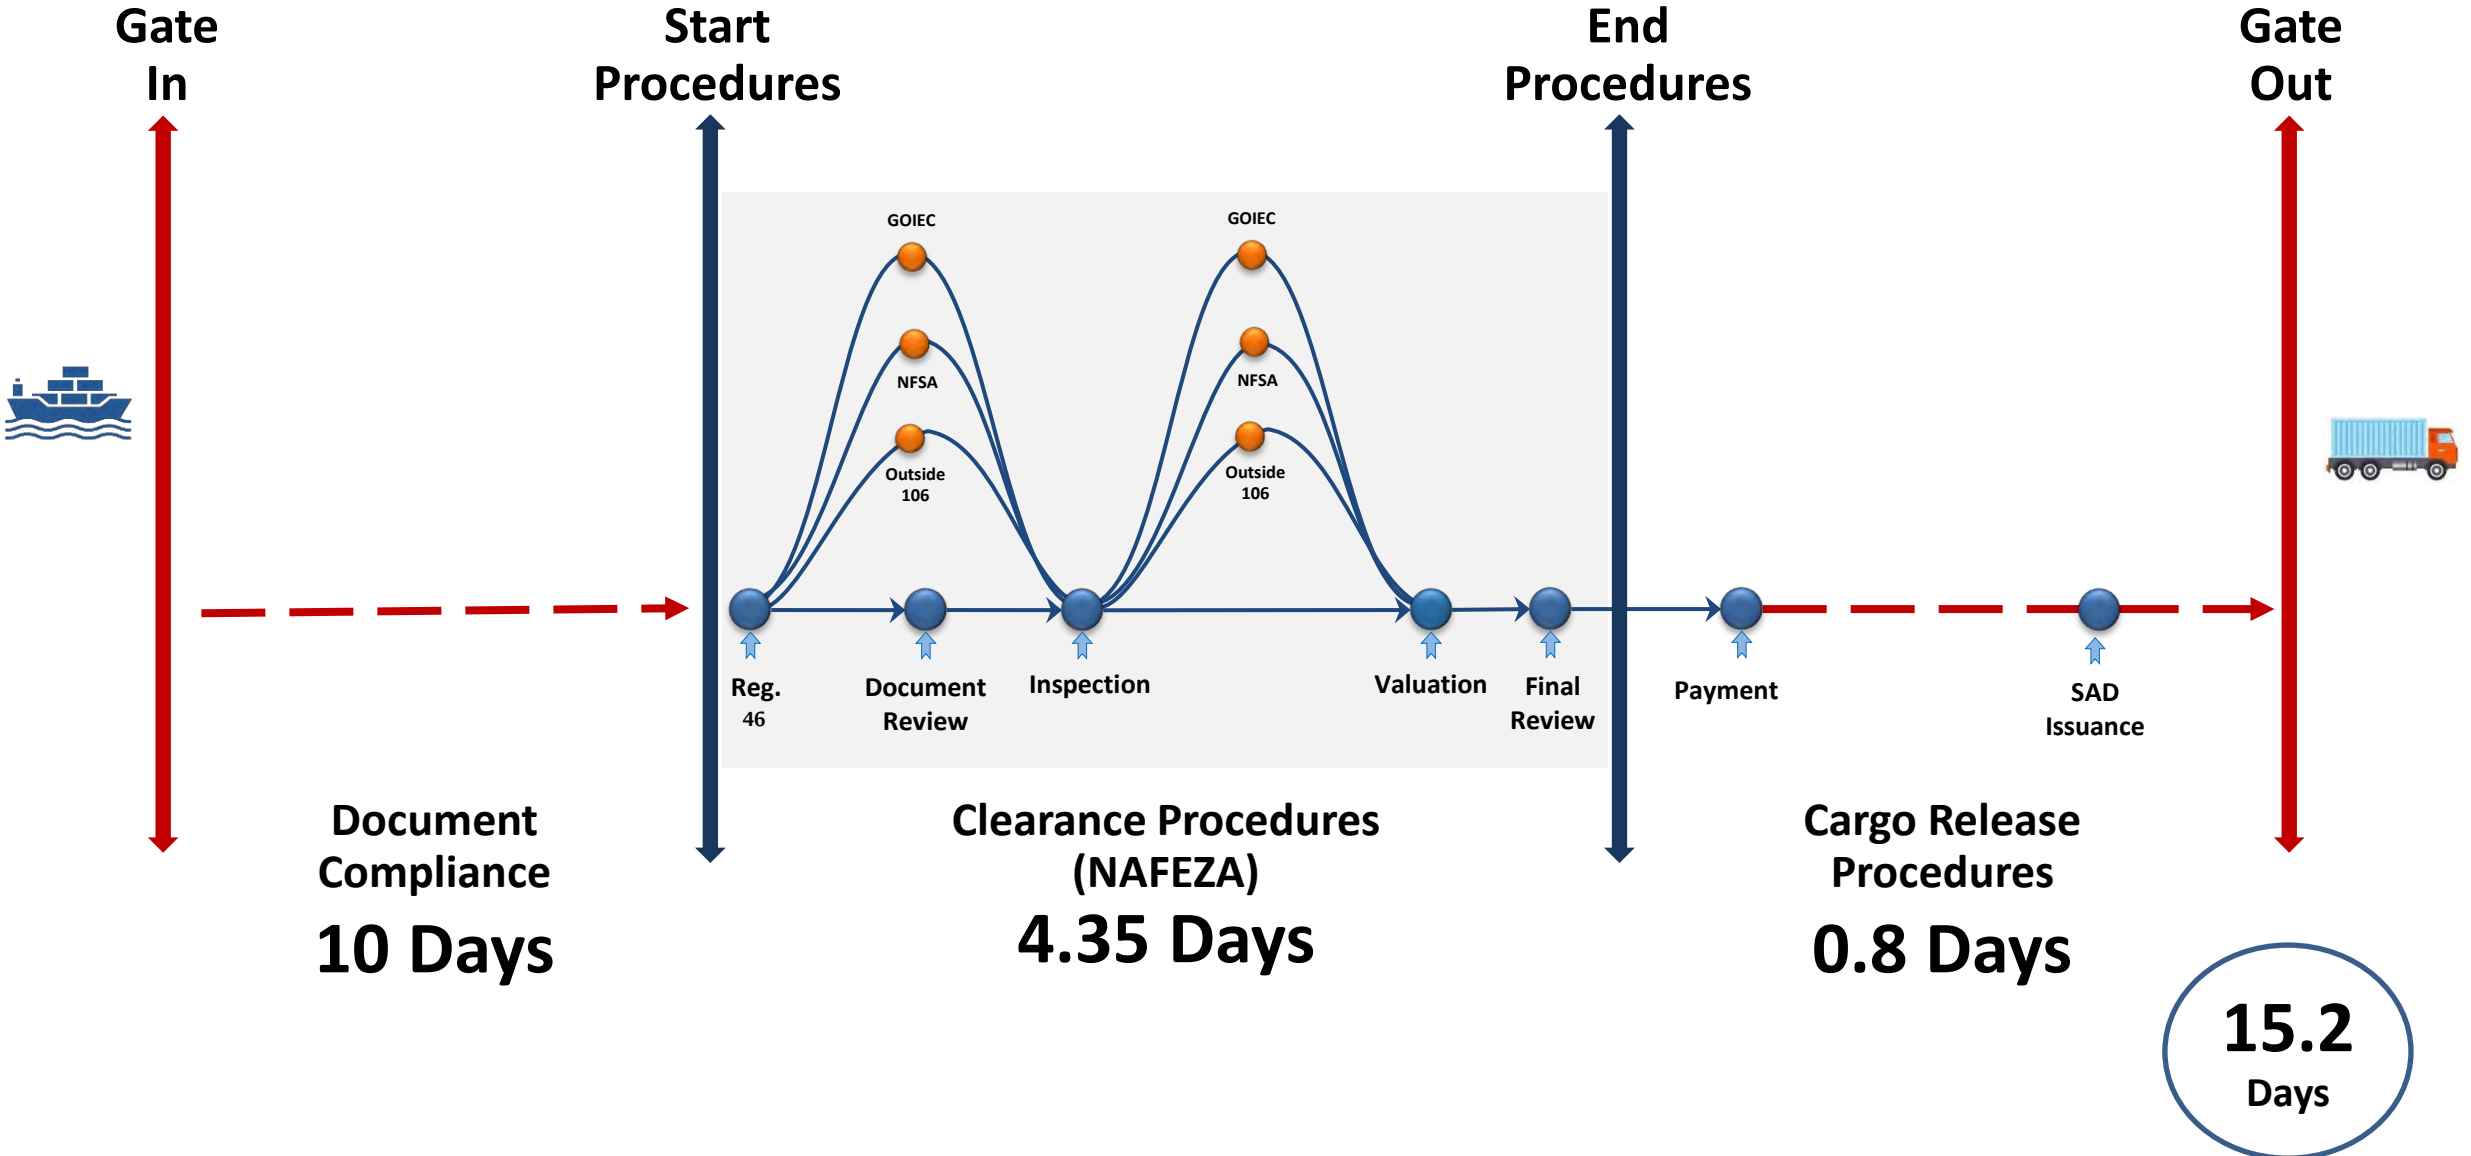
Gate In

Start Procedures

End Procedures

Gate Out

GOIEC

NFSA

Outside 106

GOIEC

NFSA

Outside 106

Reg. 46

Document Review

Inspection

Valuation

Final Review

Payment

SAD Issuance

Document Compliance

10 Days

Clearance Procedures (NAFEZA)

4.35 Days

Cargo Release Procedures

0.8 Days

15.2 Days